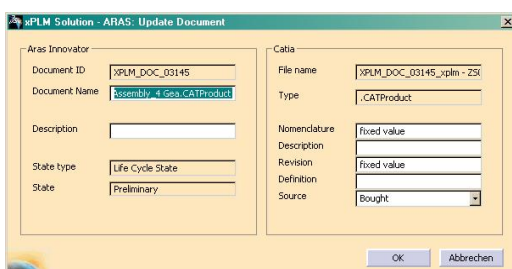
xPLM Solution - ARAS: Update Document

Aras Innovator

Document ID XPLM_DOC_03145

Document Name Assembly_4 Gea.CATProduct

Description

State type Life Cycle State

State Preliminary

Catia

File name XPLM_DOC_03145_xplm - ZS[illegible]

Type .CATProduct

Nomenclature fixed value

Description

Revision fixed value

Definition

Source Bought

OK Abbrechen